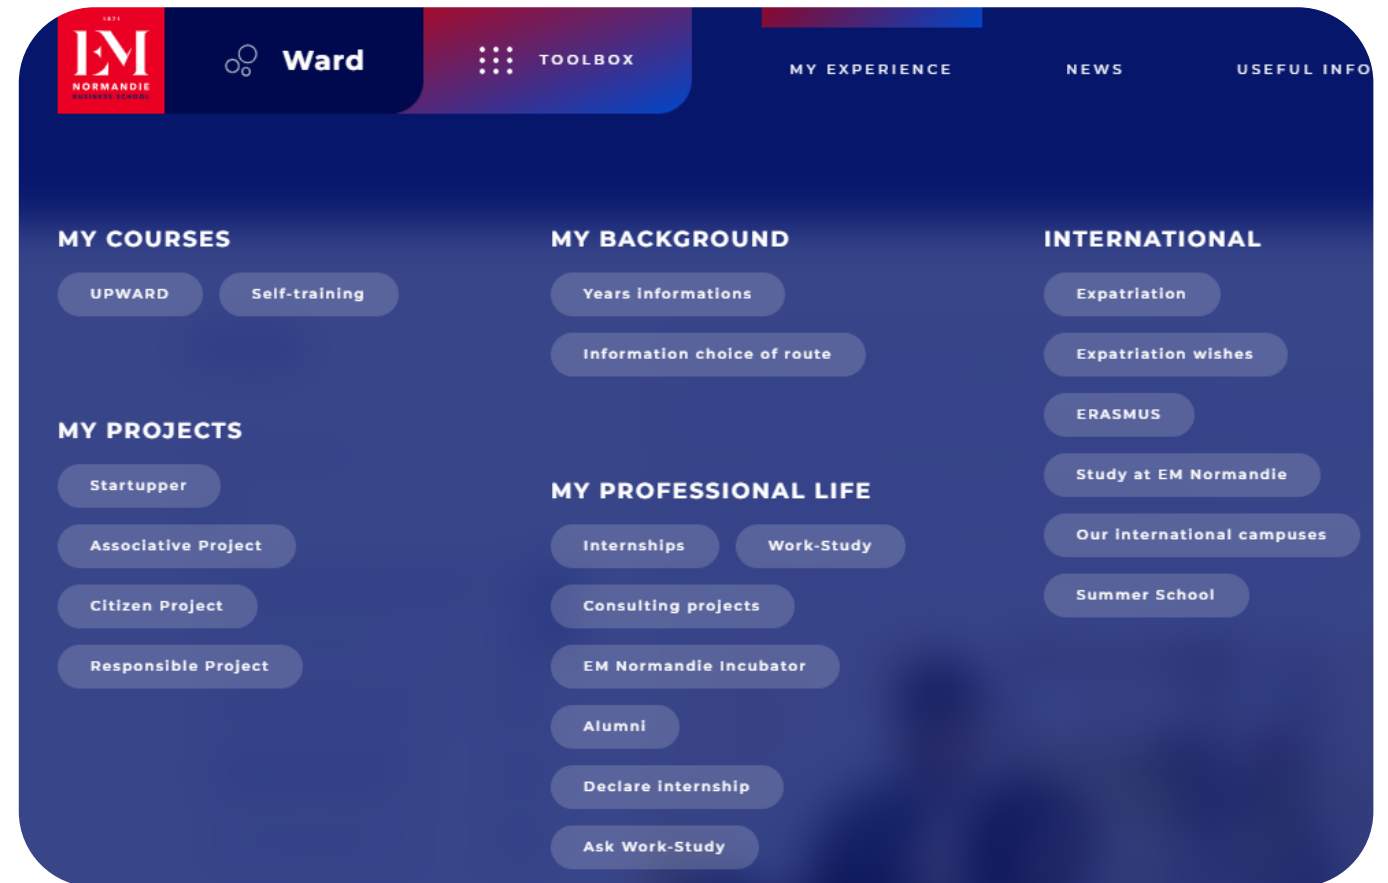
1871
EM
NORMANDIE
BUSINESS SCHOOL

Ward

TOOLBOX

MY EXPERIENCE

NEWS

USEFUL INFO

MY COURSES

UPWARD

Self-training

MY PROJECTS

Startupper

Associative Project

Citizen Project

Responsible Project

MY BACKGROUND

Years informations

Information choice of route

MY PROFESSIONAL LIFE

Internships

Work-Study

Consulting projects

EM Normandie Incubator

Alumni

Declare internship

Ask Work-Study

INTERNATIONAL

Expatriation

Expatriation wishes

ERASMUS

Study at EM Normandie

Our international campuses

Summer School